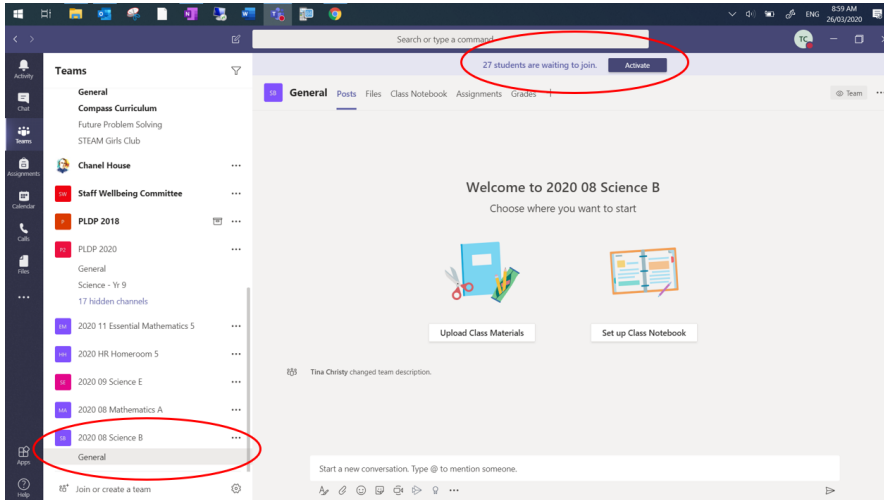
ENG 8:59 AM 26/03/2020

Search or type a command

TC

Activity
Chat
Teams
Assignments
Calendar
Calls
Files
...
Apps
Help

Teams

General
Compass Curriculum
Future Problem Solving
STEAM Girls Club

Chanel House ...
SW Staff Wellbeing Committee ...
P PLDP 2018 ...
P2 PLDP 2020 ...
General
Science - Yr 9
17 hidden channels
EM 2020 11 Essential Mathematics 5 ...
HH 2020 HR Homeroom 5 ...
SE 2020 09 Science E ...
MA 2020 08 Mathematics A ...
SB 2020 08 Science B ...
General

Join or create a team

27 students are waiting to join. Activate

SB General Posts Files Class Notebook Assignments Grades +

Team

Welcome to 2020 08 Science B
Choose where you want to start

Upload Class Materials
Set up Class Notebook

Tina Christy changed team description.

Start a new conversation. Type @ to mention someone.